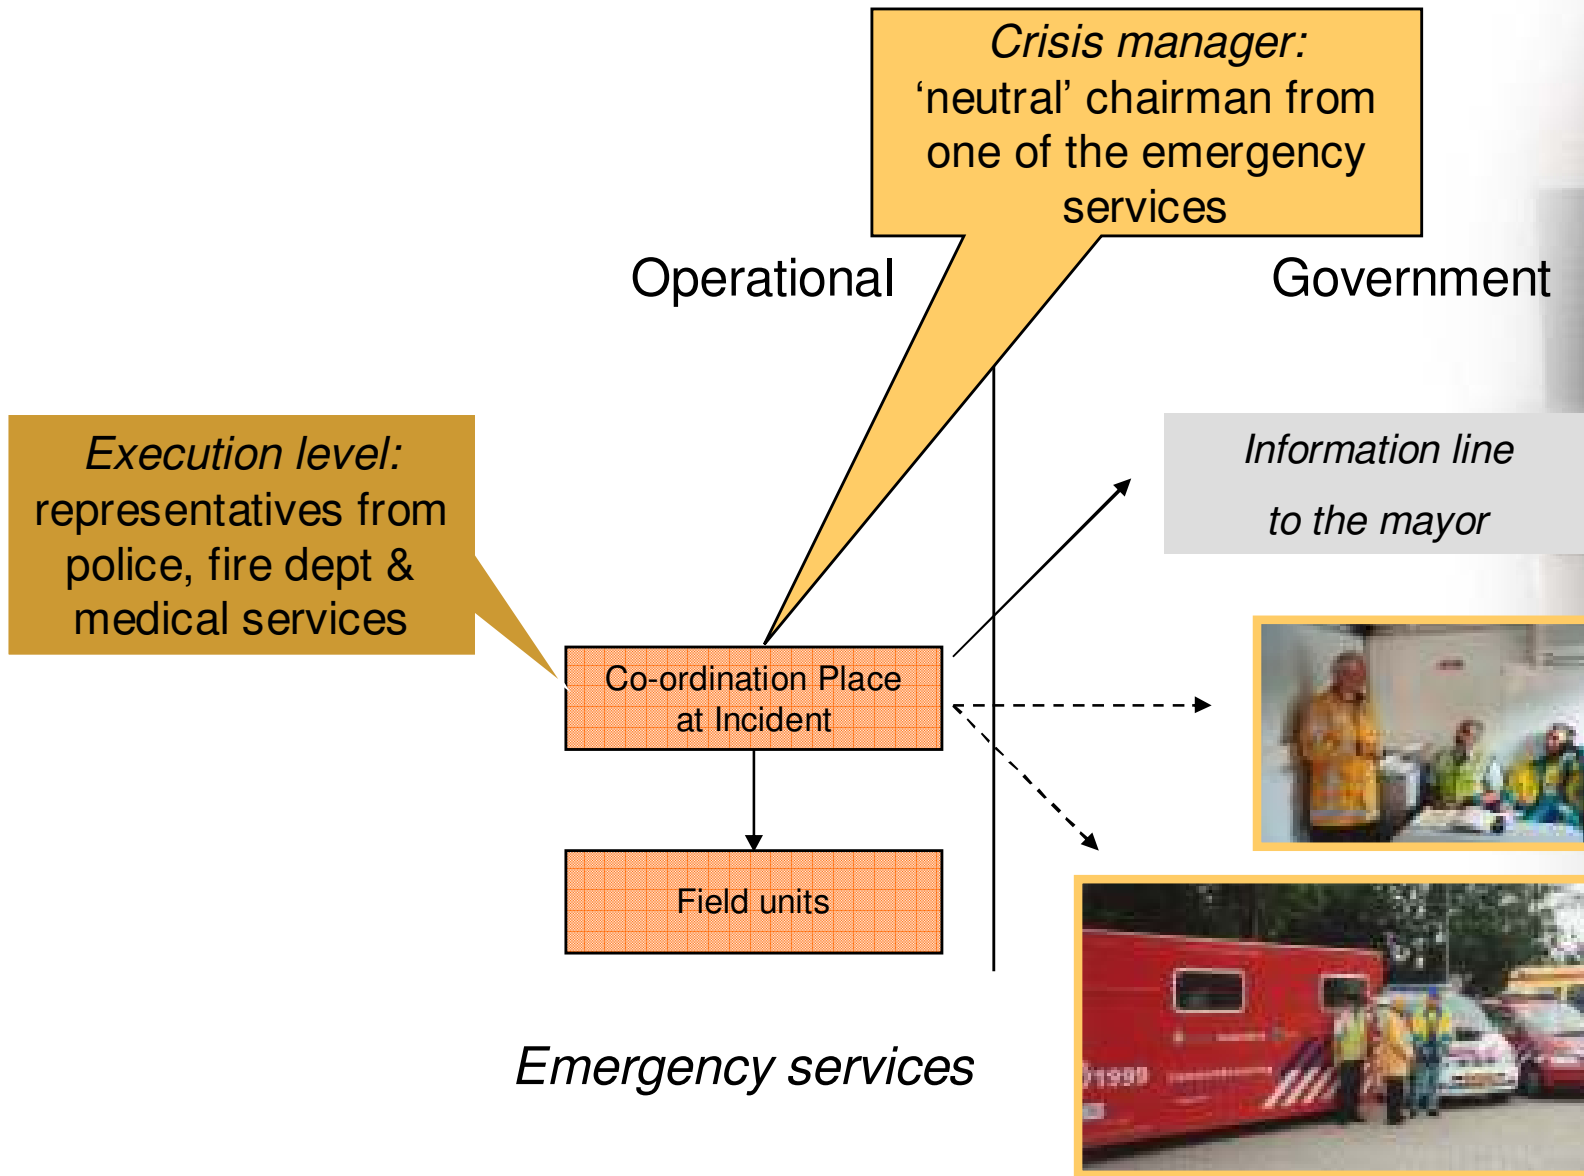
Crisis manager: ‘neutral’ chairman from one of the emergency services

Operational

Government

Execution level: representatives from police, fire dept & medical services

Information line to the mayor

Co-ordination Place at Incident

Field units

Emergency services